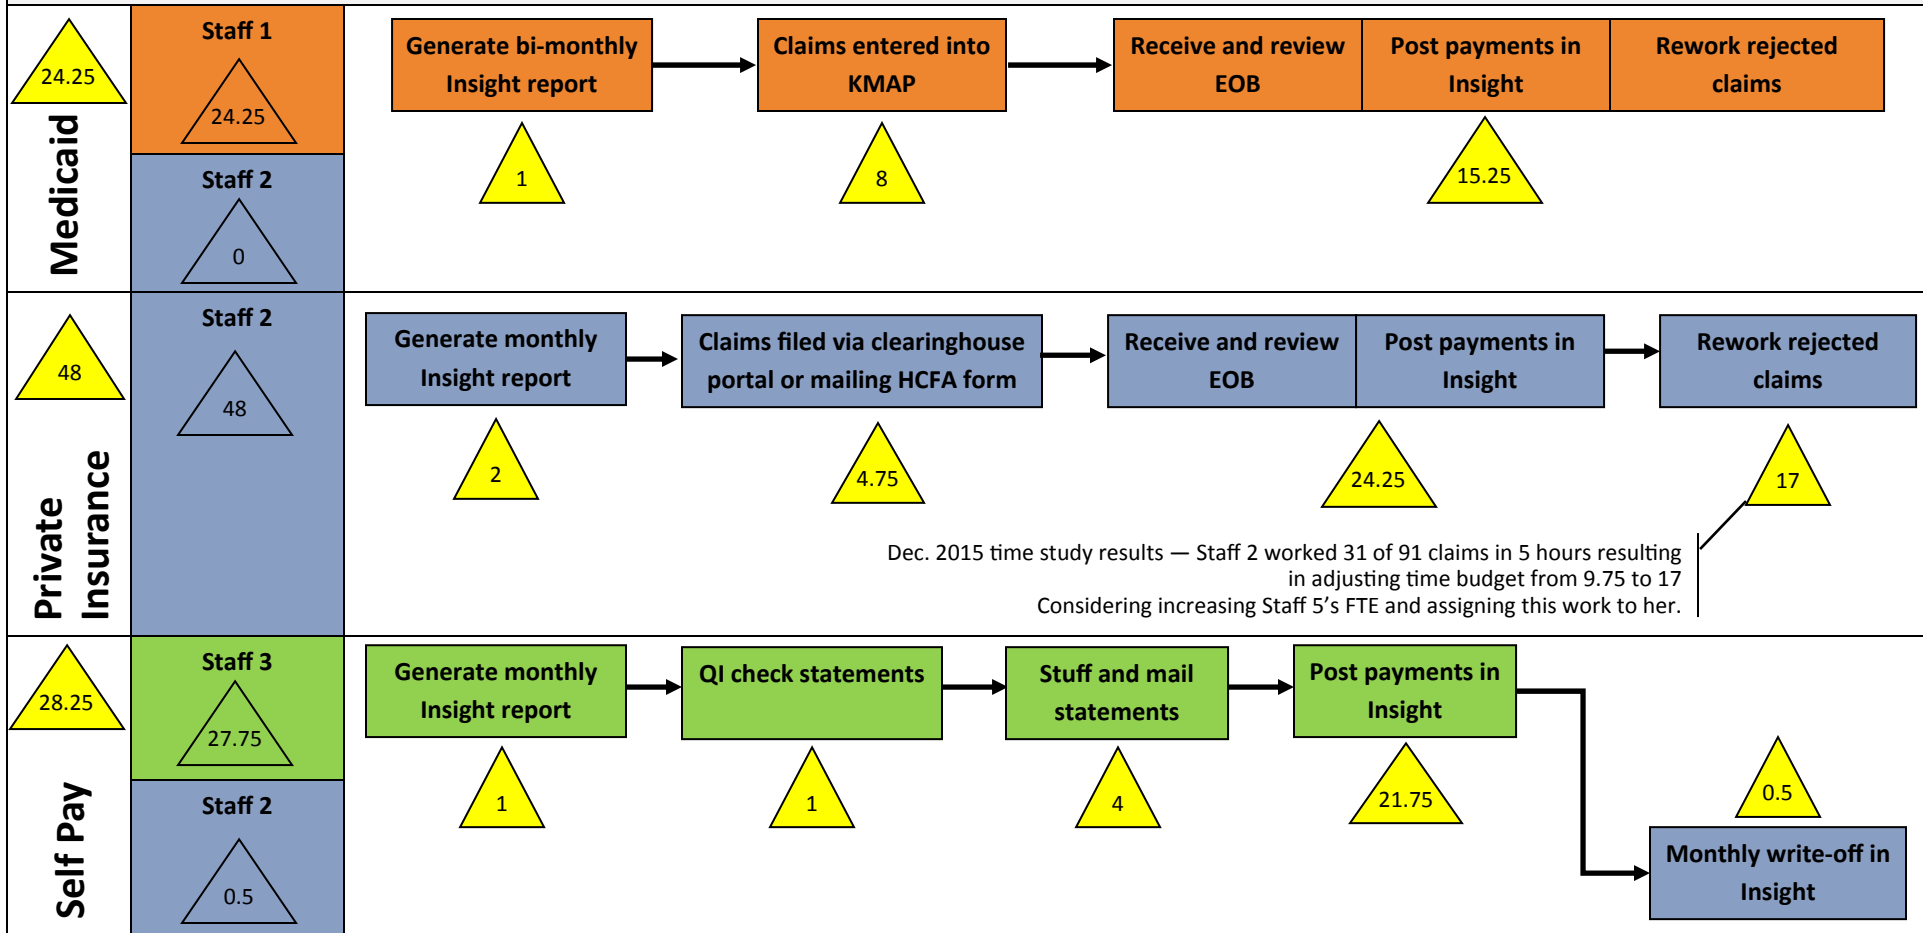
Medicaid

24.25

Staff 1

24.25

Staff 2

0

Generate bi-monthly Insight report

1

Claims entered into KMAP

8

Receive and review EOB

Post payments in Insight

15.25

Rework rejected claims

Private Insurance

48

Staff 2

48

Generate monthly Insight report

2

Claims filed via clearinghouse portal or mailing HCFA form

4.75

Receive and review EOB

Post payments in Insight

24.25

Rework rejected claims

17

Dec. 2015 time study results — Staff 2 worked 31 of 91 claims in 5 hours resulting in adjusting time budget from 9.75 to 17
Considering increasing Staff 5's FTE and assigning this work to her.

Self Pay

28.25

Staff 3

27.75

Staff 2

0.5

Generate monthly Insight report

1

QI check statements

1

Stuff and mail statements

4

Post payments in Insight

21.75

0.5

Monthly write-off in Insight